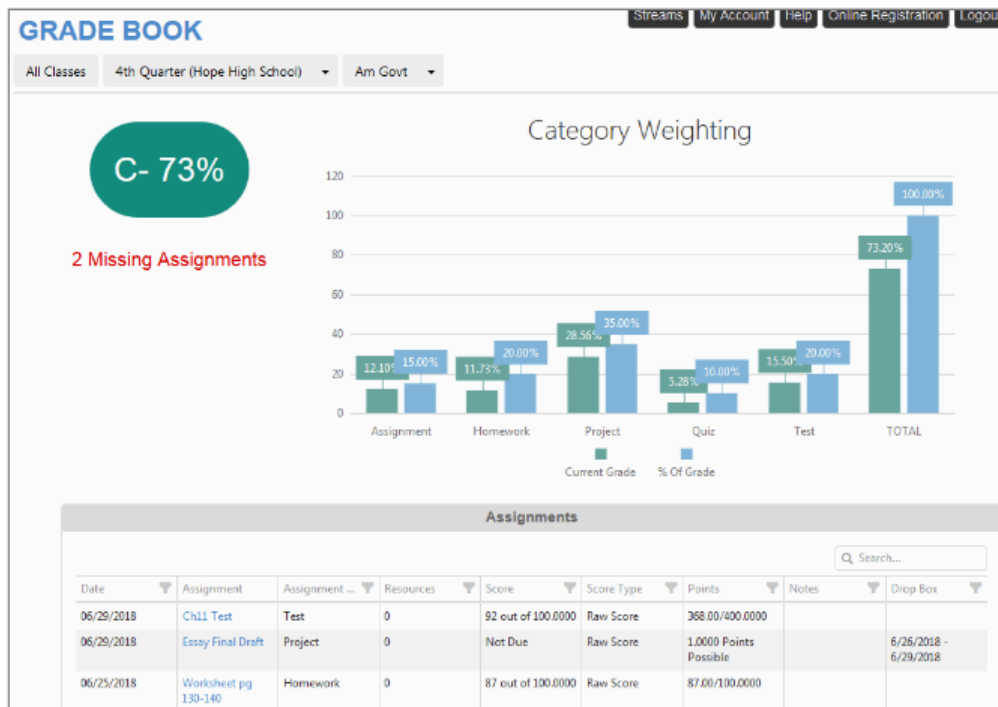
GRADE BOOK

Streams My Account Help Online Registration Logou

All Classes 4th Quarter (Hope High School) Am Govt

C- 73%

2 Missing Assignments

Category Weighting

120
100
80
60
40
20
0

12.10% 15.00% 11.73% 20.00% 28.56% 35.00% 5.28% 10.00% 15.50% 20.00% 73.20% 100.00%

Assignment Homework Project Quiz Test TOTAL

Current Grade % Of Grade

Assignments

Search...

| Date | Assignment | Assignment ... | Resources | Score | Score Type | Points | Notes | Drop Box |
|---|---|---|---|---|---|---|---|---|
| 06/29/2018 | Ch11 Test | Test | 0 | 92 out of 100.0000 | Raw Score | 368.00/400.0000 | | |
| 06/29/2018 | Essay Final Draft | Project | 0 | Not Due | Raw Score | 1.0000 Points Possible | | 6/26/2018 - 6/29/2018 |
| 06/25/2018 | Worksheet pg 130-140 | Homework | 0 | 87 out of 100.0000 | Raw Score | 87.00/100.0000 | | |